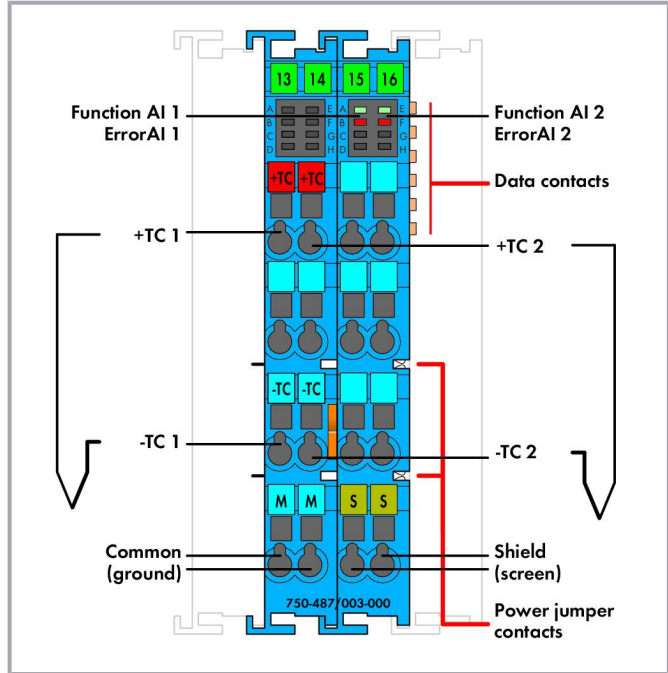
13 14 15 16

A B C D E F G H

A B C D E F G H

Function AI 1
ErrorAI 1

Function AI 2
ErrorAI 2

Data contacts

+TC +TC

+TC 1

+TC 2

-TC -TC

-TC 1

-TC 2

M M S S

Common
(ground)

Shield
(screen)

750-487/003-000

Power jumper
contacts